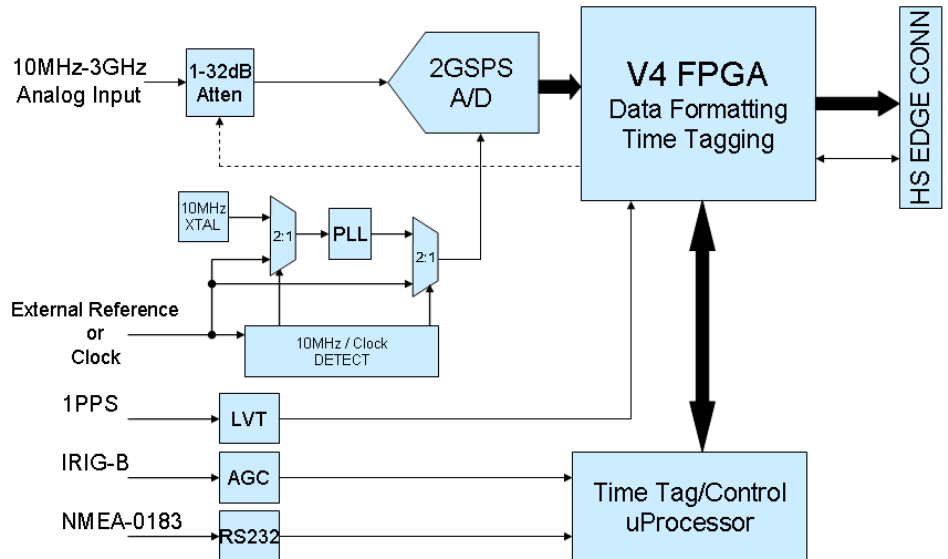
10MHz-3GHz
Analog Input

1-32dB
Atten

2GSPS
A/D

V4 FPGA
Data Formatting
Time Tagging

HS EDGE CONN

10MHz
XTAL

2:1

PLL

2:1

External Reference
or
Clock

10MHz / Clock
DETECT

1PPS

LVT

IRIG-B

AGC

NMEA-0183

RS232

Time Tag/Control
uProcessor